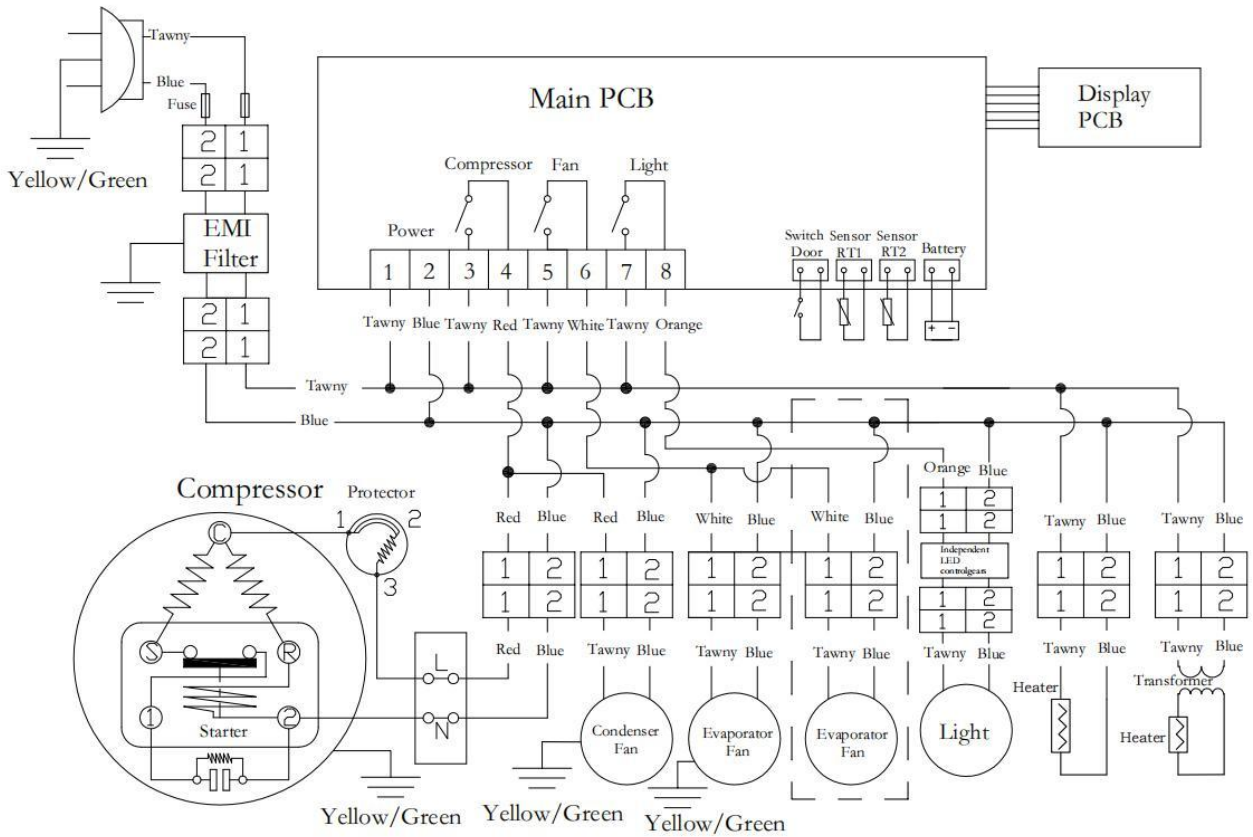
Tawny
Blue
Fuse
2 1
2 1
Yellow/Green
EMI Filter
2 1
2 1
Main PCB
Display PCB
Compressor Fan Light
Power
1 2 3 4 5 6 7 8
Switch Door
Sensor RT1
Sensor RT2
Battery
+ -
Tawny Blue Tawny Red Tawny White Tawny Orange
Tawny
Blue
Compressor
Protector
1 2
3
C
S R
1 2
Starter
Red Blue
1 2
1 2
Red Blue
Red Blue
1 2
1 2
Tawny Blue
White Blue
1 2
1 2
Tawny Blue
White Blue
1 2
1 2
Tawny Blue
Orange Blue
1 2
1 2
Independent LED controlgear
1 2
1 2
Tawny Blue
Tawny Blue
1 2
1 2
Tawny Blue
Tawny Blue
1 2
1 2
Tawny Blue
L
N
Condenser Fan
Evaporator Fan
Evaporator Fan
Light
Heater
Transformer
Heater
Yellow/Green
Yellow/Green
Yellow/Green
Yellow/Green